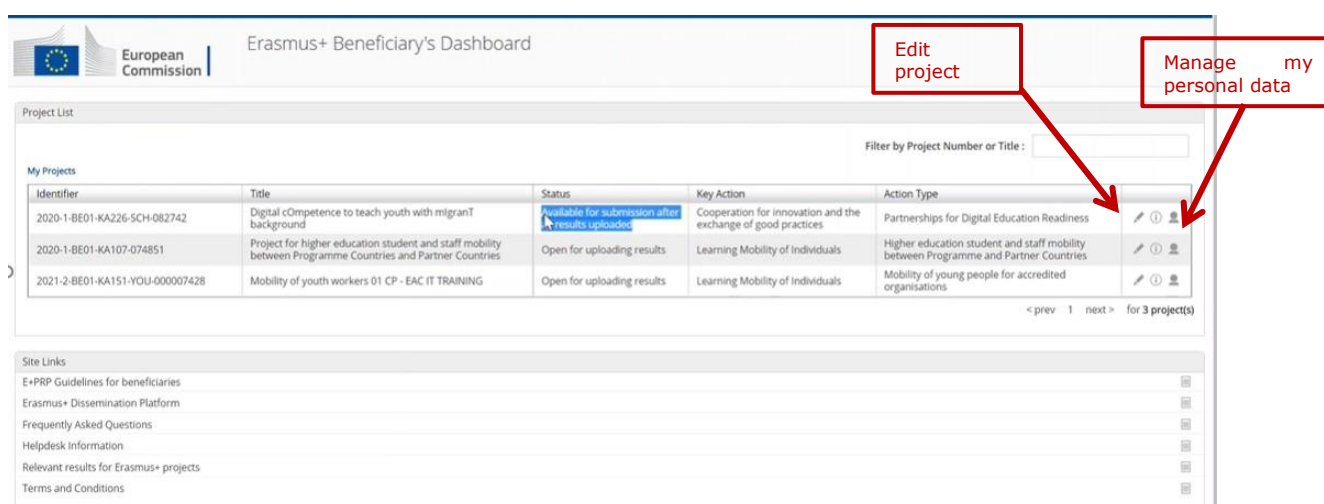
European Commission

Erasmus+ Beneficiary's Dashboard

Edit project

Manage my personal data

Project List

Filter by Project Number or Title :

My Projects

| Identifier | Title | Status | Key Action | Action Type | |
|---|---|---|---|---|---|
| 2020-1-BE01-KA226-SCH-082742 | Digital cOmpetence to teach youth with mIgranT background | Available for submission after results uploaded | Cooperation for innovation and the exchange of good practices | Partnerships for Digital Education Readiness | |
| 2020-1-BE01-KA107-074851 | Project for higher education student and staff mobility between Programme Countries and Partner Countries | Open for uploading results | Learning Mobility of Individuals | Higher education student and staff mobility between Programme and Partner Countries | |
| 2021-2-BE01-KA151-YOU-000007428 | Mobility of youth workers 01 CP - EAC IT TRAINING | Open for uploading results | Learning Mobility of Individuals | Mobility of young people for accredited organisations | |

< prev 1 next > for 3 project(s)

Site Links

E+PRP Guidelines for beneficiaries

Erasmus+ Dissemination Platform

Frequently Asked Questions

Helpdesk Information

Relevant results for Erasmus+ projects

Terms and Conditions